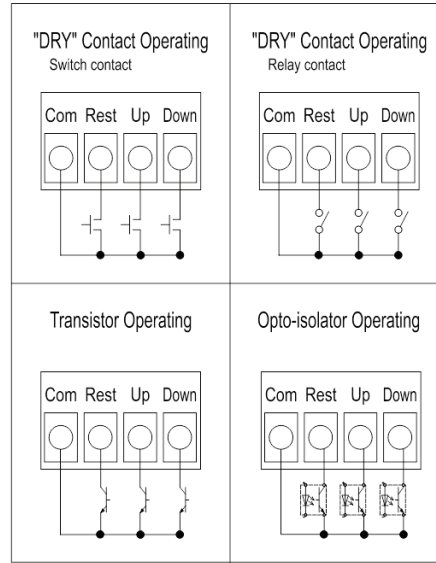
"DRY" Contact Operating
Switch contact

| Com | Rest | Up | Down |
|---|---|---|---|

"DRY" Contact Operating
Relay contact

| Com | Rest | Up | Down |
|---|---|---|---|

Transistor Operating

| Com | Rest | Up | Down |
|---|---|---|---|

Opto-isolator Operating

| Com | Rest | Up | Down |
|---|---|---|---|